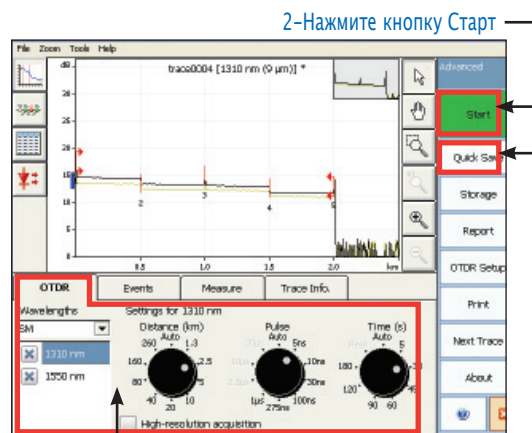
2-Нажмите кнопку Старт

File Zoom Tools Help

trace0004 [1310 nm (9 µm)] *

dB
30
25
20
15
10
5
0

2
3
4
5

0.5
1.0
1.5
2.0
km

Advanced

Start

Quick Save

Storage

Report

OTDR Setup

Print

Next Trace

About

OTDR
Events
Measure
Trace Info.

Wavelengths
SM
1310 nm
1550 nm

Settings for 1310 nm

Distance (km)
Auto
260
1.3
160
2.5
80
5
40
10
20

Pulse
Auto
5ns
10ns
30ns
100ns
1µs
275ns

Time (s)
Auto
5
15
180
30
120
45
90
60

High-resolution acquisition